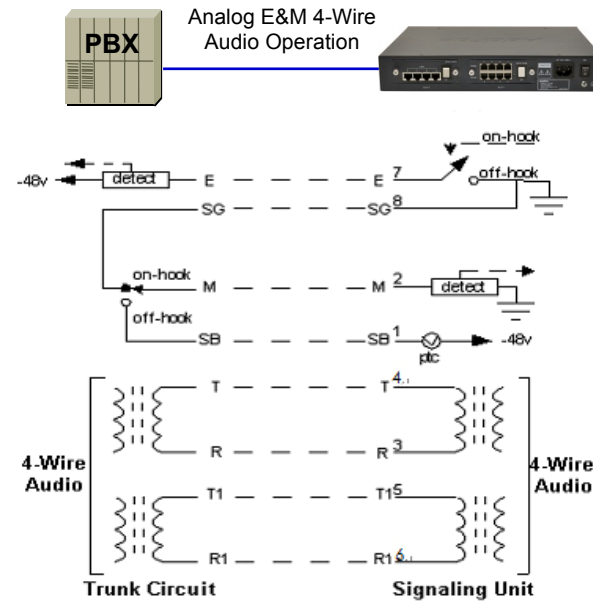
PBX

Analog E&M 4-Wire Audio Operation

on-hook
-48v detect E E 7 off-hook
SG SG 8
on-hook M M 2 detect
off-hook
SB SB 1 ptc -48v

T T 4
4-Wire Audio R R 3 4-Wire Audio
T1 T1 5
R1 R1 6

Trunk Circuit
Signaling Unit